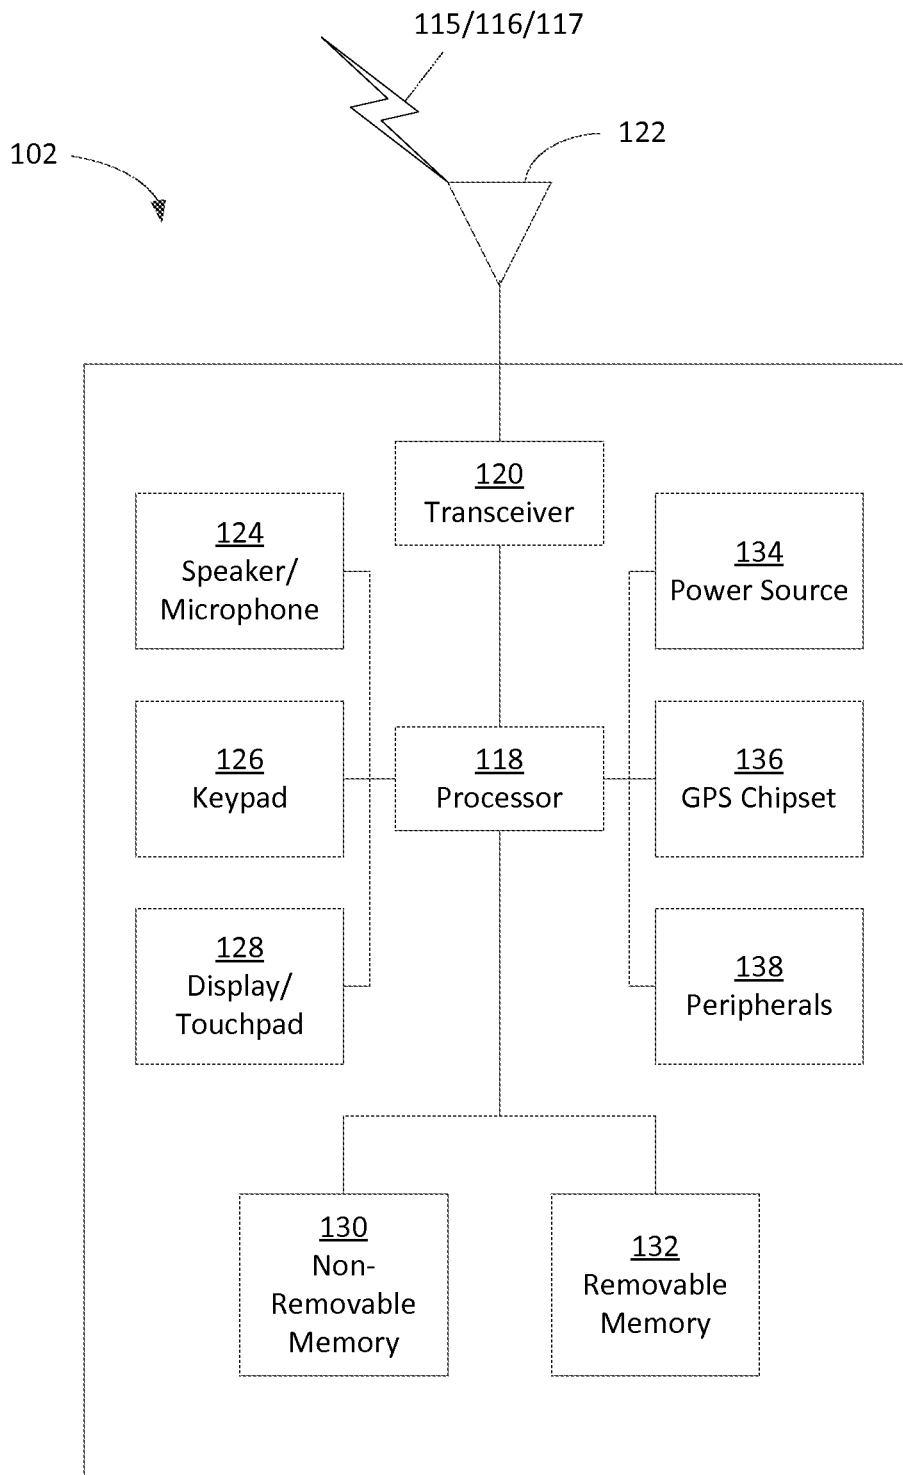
115/116/117

102

122

120
Transceiver

124
Speaker/
Microphone

134
Power Source

126
Keypad

118
Processor

136
GPS Chipset

128
Display/
Touchpad

138
Peripherals

130
Non-Removable
Memory

132
Removable
Memory